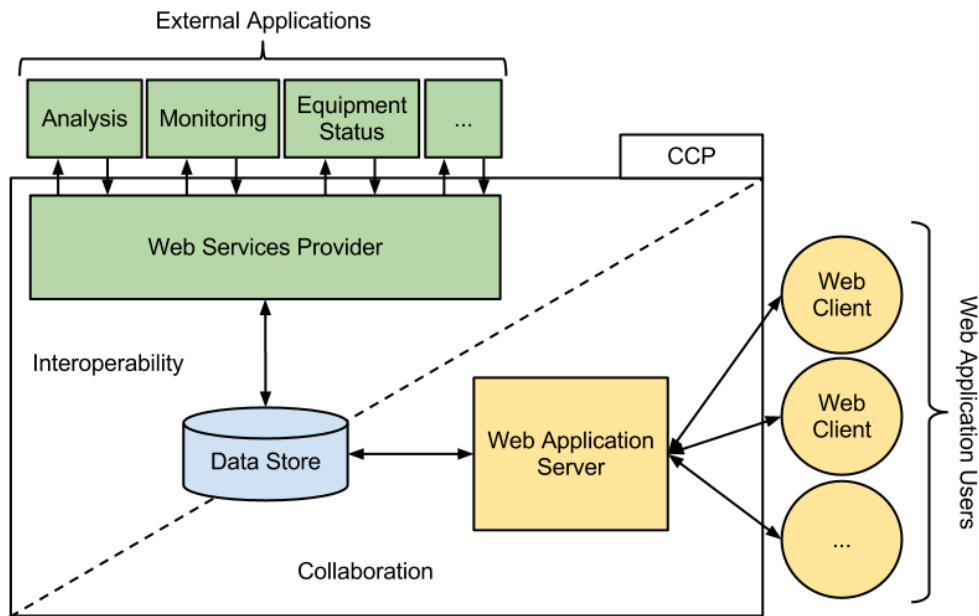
External Applications

Analysis

Monitoring

Equipment Status

...

CCP

Web Services Provider

Interoperability

Data Store

Web Application Server

Collaboration

Web Client

Web Client

...

Web Application Users